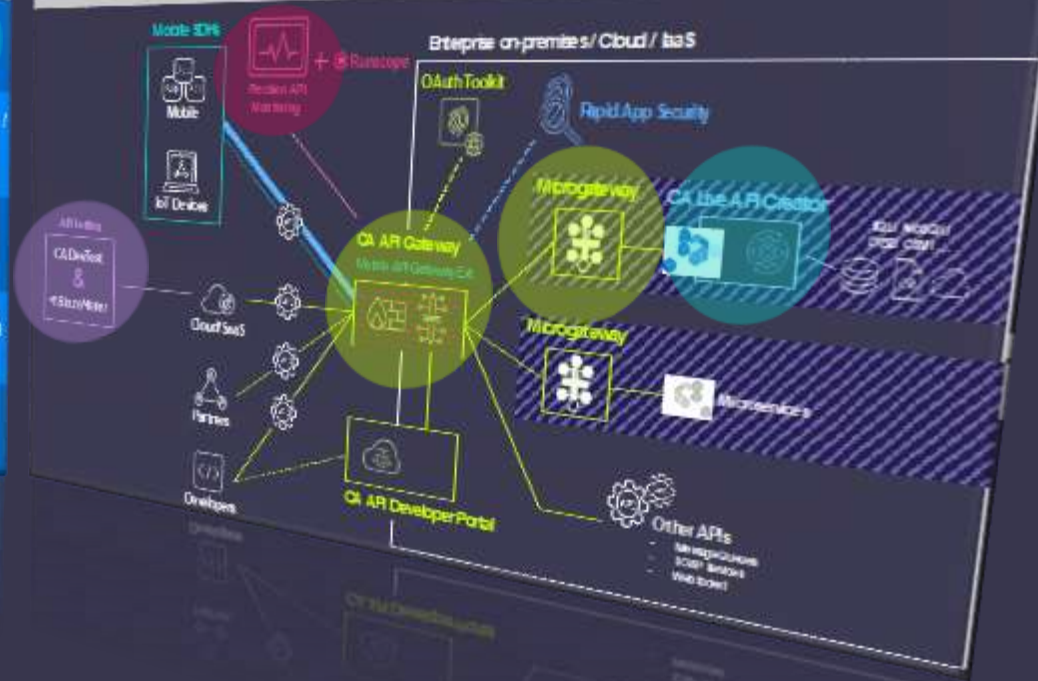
Mobile SDKs

Mobile

IoT Devices

Realtime API Monitoring

+ Runscope

Enterprise on-premises / Cloud / IaaS

OAuth Toolkit

Rapid App Security

API testing

CA DevTest & BlazeMeter

Cloud/ SaaS

Partners

Developers

CA API Gateway

Mobile API Gateway EA

Microgateway

CA Live API Creator

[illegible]

Microgateway

Microservices

CA API Developer Portal

Other APIs

- Message Queues
- SOAP Services
- Web Socket